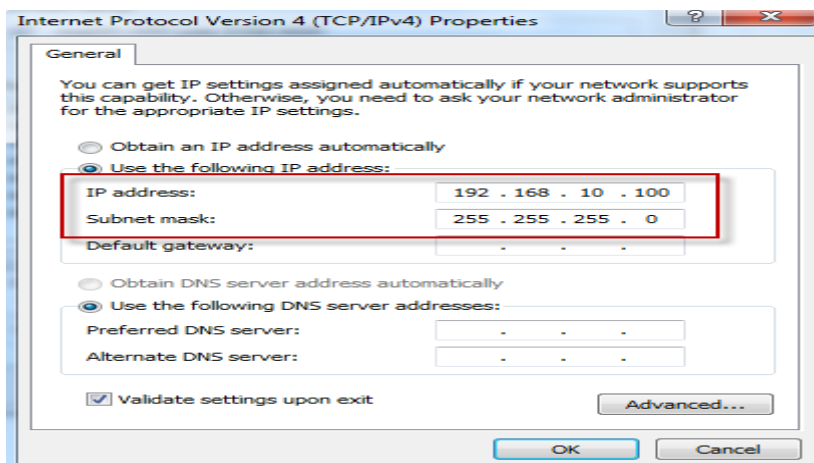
Internet Protocol Version 4 (TCP/IPv4) Properties

?

X

General

You can get IP settings assigned automatically if your network supports this capability. Otherwise, you need to ask your network administrator for the appropriate IP settings.

Obtain an IP address automatically

Use the following IP address:

IP address: 192 . 168 . 10 . 100

Subnet mask: 255 . 255 . 255 . 0

Default gateway: . . .

Obtain DNS server address automatically

Use the following DNS server addresses:

Preferred DNS server: . . .

Alternate DNS server: . . .

Validate settings upon exit

Advanced...

OK

Cancel